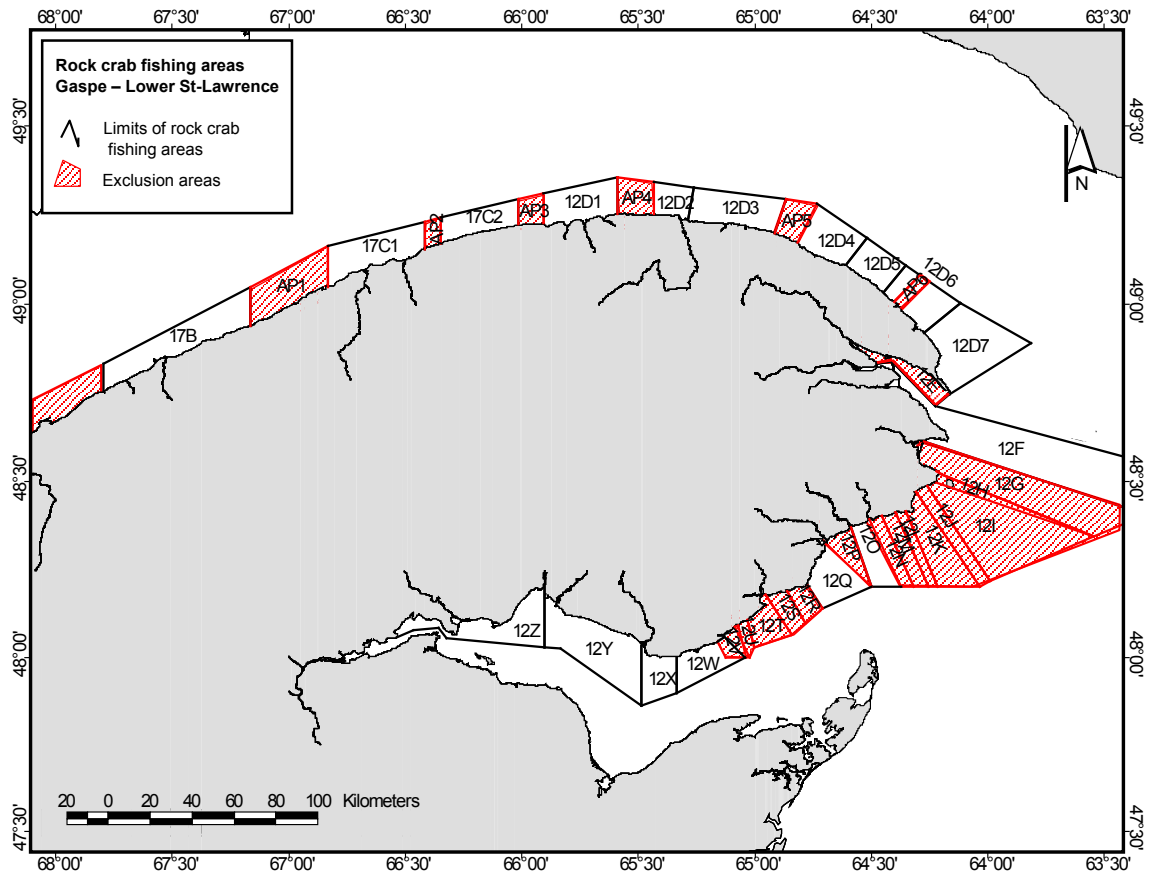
68°00' 67°30' 67°00' 66°30' 66°00' 65°30' 65°00' 64°30' 64°00' 63°30'

Rock crab fishing areas
Gaspe – Lower St-Lawrence

Limits of rock crab fishing areas

Exclusion areas

N

49°30'
49°00'
48°30'
48°00'
47°30'

AP1
17B
17C1
AP2
17C2
AP3
12D1
AP4
12D2
12D3
AP5
12D4
12D5
12D6
AP6
12D7
12E
12F
12G
12H
12I
12J
12K
12L
12M
12N
12O
12P
12Q
12R
12S
12T
12U
12V
12W
12X
12Y
12Z

20 0 20 40 60 80 100 Kilometers

68°00' 67°30' 67°00' 66°30' 66°00' 65°30' 65°00' 64°30' 64°00' 63°30'